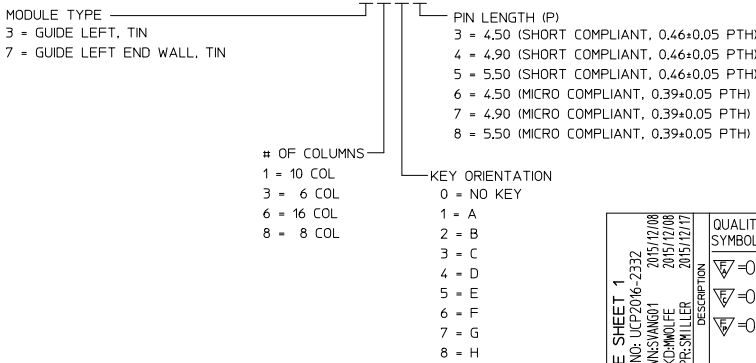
MODULE TYPE
3 = GUIDE LEFT, TIN
7 = GUIDE LEFT END WALL, TIN

PIN LENGTH (P)
3 = 4.50 (SHORT COMPLIANT, 0.46±0.05 PTH)
4 = 4.90 (SHORT COMPLIANT, 0.46±0.05 PTH)
5 = 5.50 (SHORT COMPLIANT, 0.46±0.05 PTH)
6 = 4.50 (MICRO COMPLIANT, 0.39±0.05 PTH)
7 = 4.90 (MICRO COMPLIANT, 0.39±0.05 PTH)
8 = 5.50 (MICRO COMPLIANT, 0.39±0.05 PTH)

# OF COLUMNS
1 = 10 COL
3 = 6 COL
6 = 16 COL
8 = 8 COL

KEY ORIENTATION
0 = NO KEY
1 = A
2 = B
3 = C
4 = D
5 = E
6 = F
7 = G
8 = H

E SHEET 1
NO: UCP2016-2332
N:SVANG01 2015/12/08
KD:MWOLFE 2015/12/08
PR:SMILLER 2015/12/17
DESCRIPTION

QUALIT
SYMBOL
=O
=O
=O